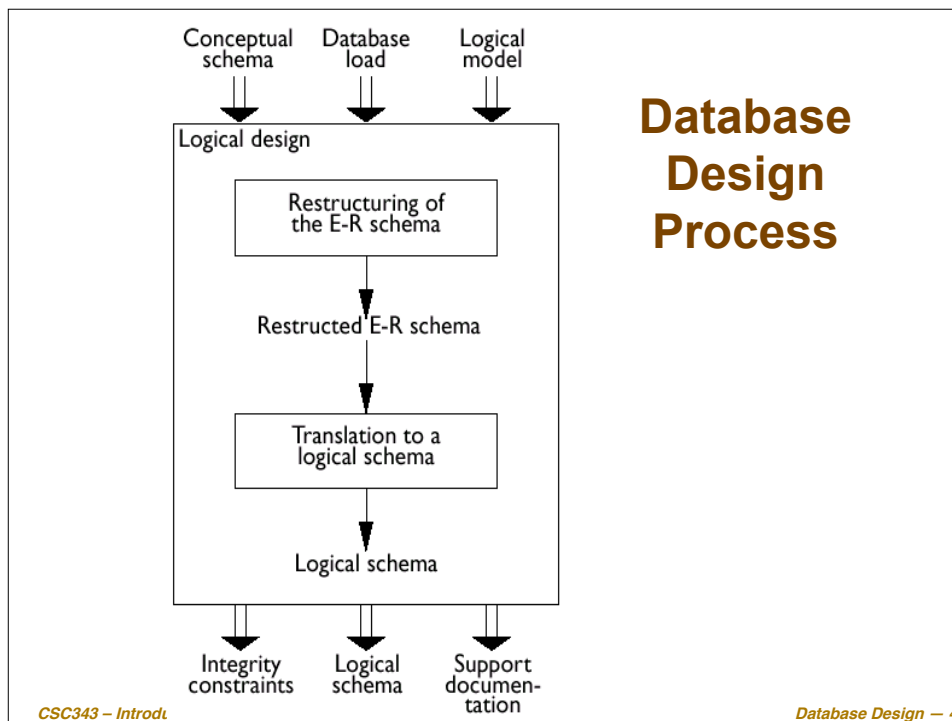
Conceptual schema

Database load

Logical model

Database Design Process

Logical design

Restructuring of the E-R schema

Restructed E-R schema

Translation to a logical schema

Logical schema

Integrity constraints

Logical schema

Support documentation

CSC343 – Introdu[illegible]

Database Design — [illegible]